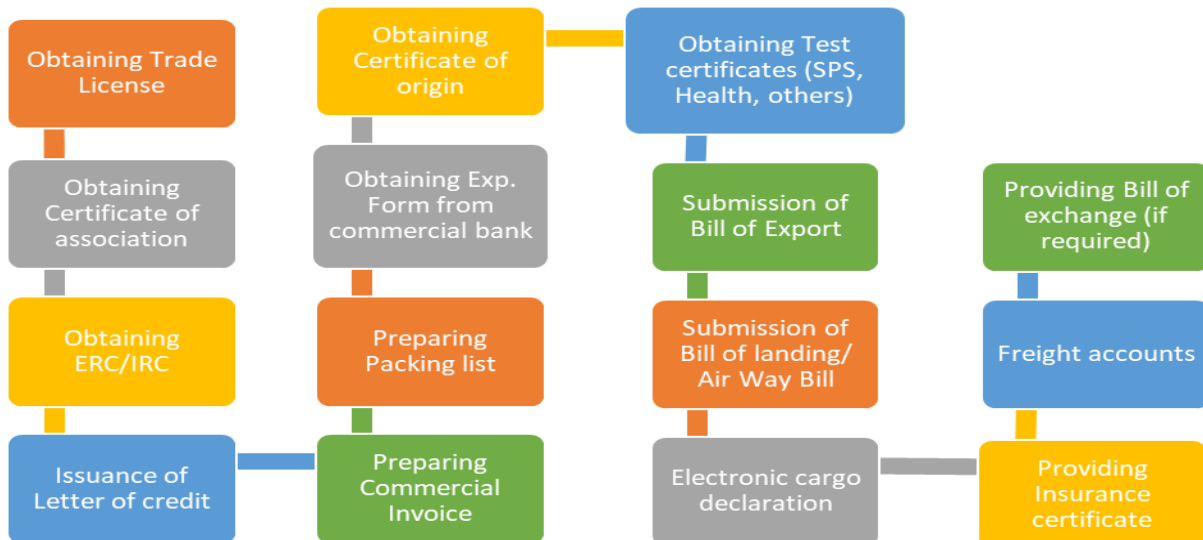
Obtaining Trade License

Obtaining Certificate of association

Obtaining ERC/IRC

Issuance of Letter of credit

Preparing Commercial Invoice

Preparing Packing list

Obtaining Exp. Form from commercial bank

Obtaining Certificate of origin

Obtaining Test certificates (SPS, Health, others)

Submission of Bill of Export

Submission of Bill of landing/ Air Way Bill

Electronic cargo declaration

Providing Insurance certificate

Freight accounts

Providing Bill of exchange (if required)